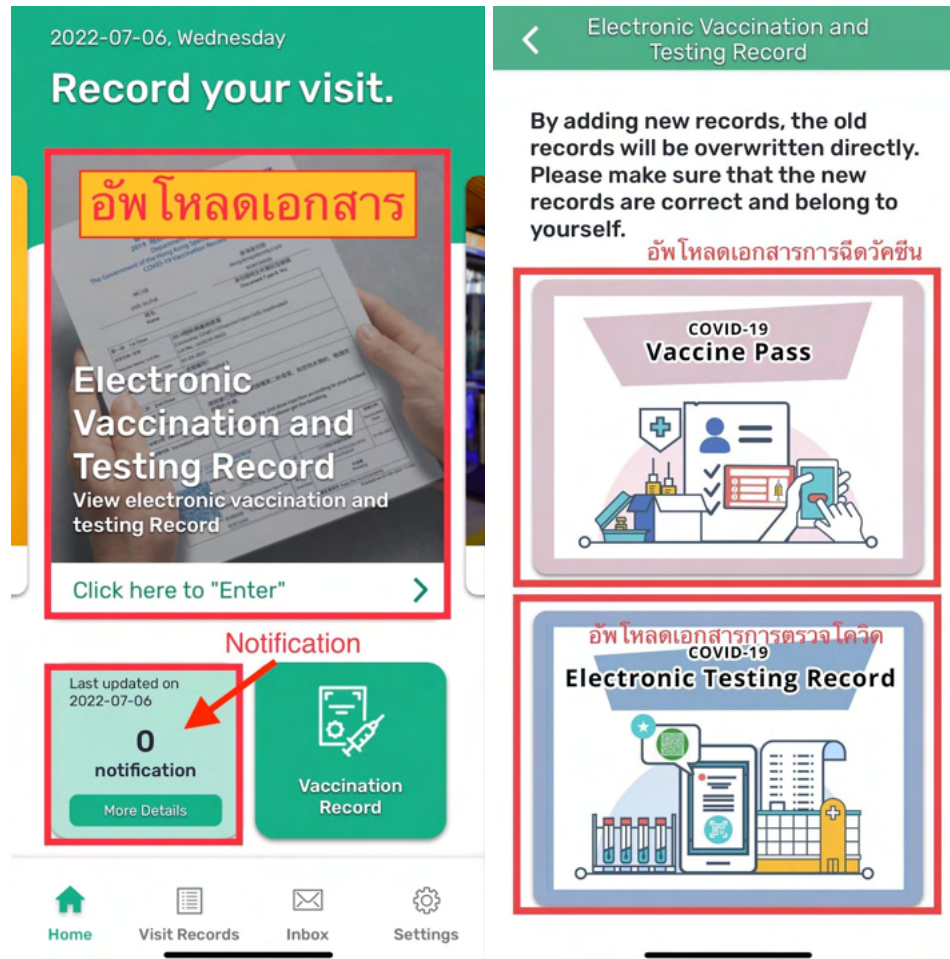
2022-07-06, Wednesday

Record your visit.

อัพโหลดเอกสาร

Electronic Vaccination and Testing Record

View electronic vaccination and testing Record

Click here to "Enter"

Notification

Last updated on 2022-07-06

0 notification

More Details

Vaccination Record

Home

Visit Records

Inbox

Settings

Electronic Vaccination and Testing Record

By adding new records, the old records will be overwritten directly. Please make sure that the new records are correct and belong to yourself.

อัพโหลดเอกสารการฉีดวัคซีน

COVID-19 Vaccine Pass

อัพโหลดเอกสารการตรวจโควิด

COVID-19 Electronic Testing Record